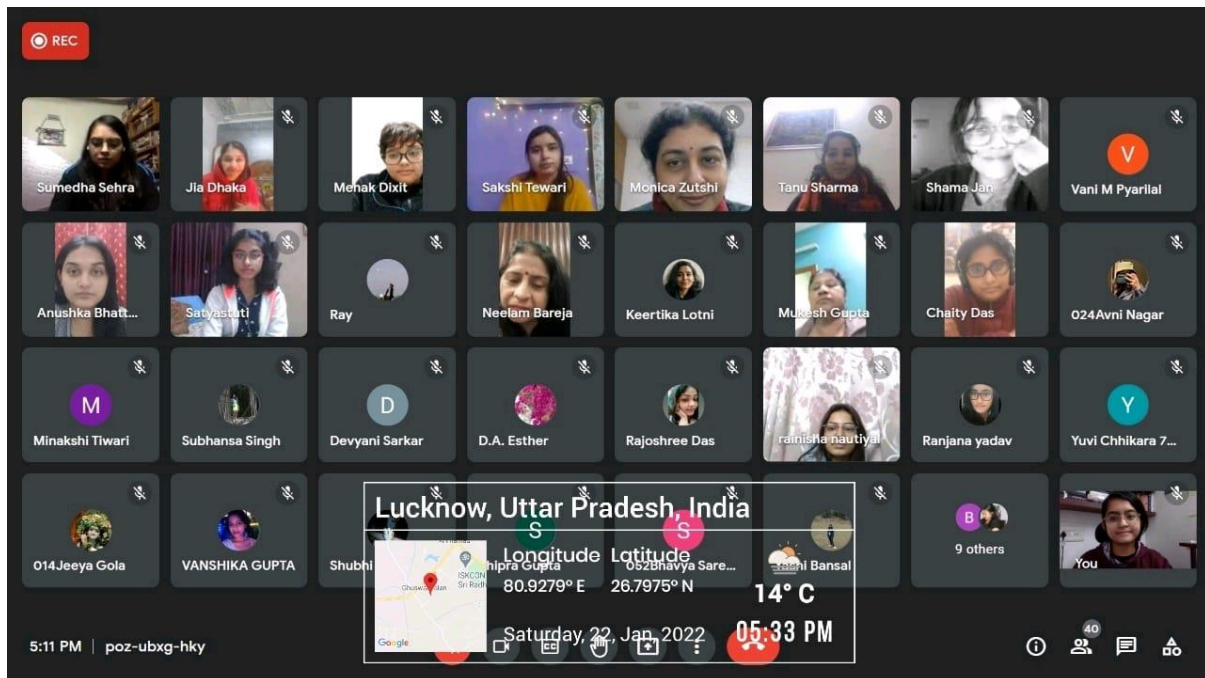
REC

Sumedha Sehra
Jia Dhaka
Mehak Dixit
Sakshi Tewari
Monica Zutshi
Tanu Sharma
Shama Jan
V
Vani M Pyarilal

Anushka Bhatt...
Satyastuti
Ray
Neelam Bareja
Keertika Lotni
Mukesh Gupta
Chaity Das
024Avni Nagar

M
Minakshi Tiwari
Subhansa Singh
D
Devyani Sarkar
D.A. Esther
Rajoshree Das
rainisha nautiyal
Ranjana yadav
Y
Yuvi Chhikara 7...

014Jeeya Gola
VANSHIKA GUPTA
Shubhi
S
Shipra Gupta
S
052Bhavya Sare...
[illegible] Bansal
B
9 others
You

Lucknow, Uttar Pradesh, India
Longitude Latitude
80.9279° E 26.7975° N
14° C
Saturday, 22, Jan, 2022
05:33 PM
Ghuswal Kalan
ISKCON Sri Radh
Google

5:11 PM | poz-ubxg-hky
40